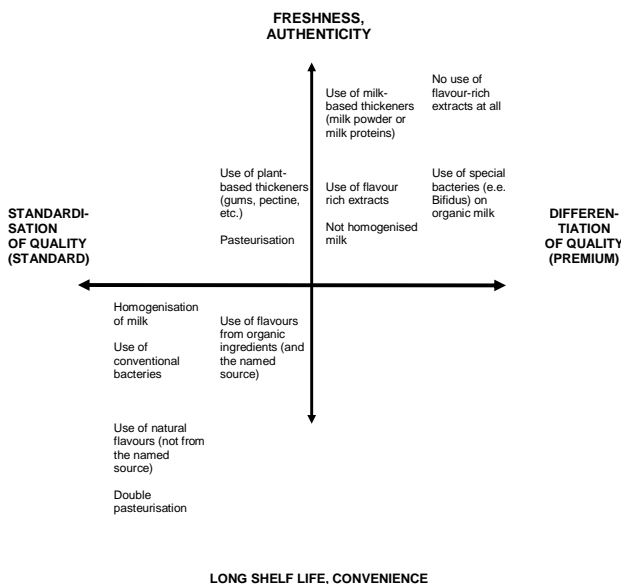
FRESHNESS, AUTHENTICITY

Use of milk-based thickeners (milk powder or milk proteins)

No use of flavour-rich extracts at all

Use of plant-based thickeners (gums, pectine, etc.)

Pasteurisation

Use of flavour rich extracts

Not homogenised milk

Use of special bacteries (e.e. Bifidus) on organic milk

STANDARDISATION OF QUALITY (STANDARD)

DIFFERENTIATION OF QUALITY (PREMIUM)

Homogenisation of milk

Use of conventional bacteries

Use of flavours from organic ingredients (and the named source)

Use of natural flavours (not from the named source)

Double pasteurisation

LONG SHELF LIFE, CONVENIENCE